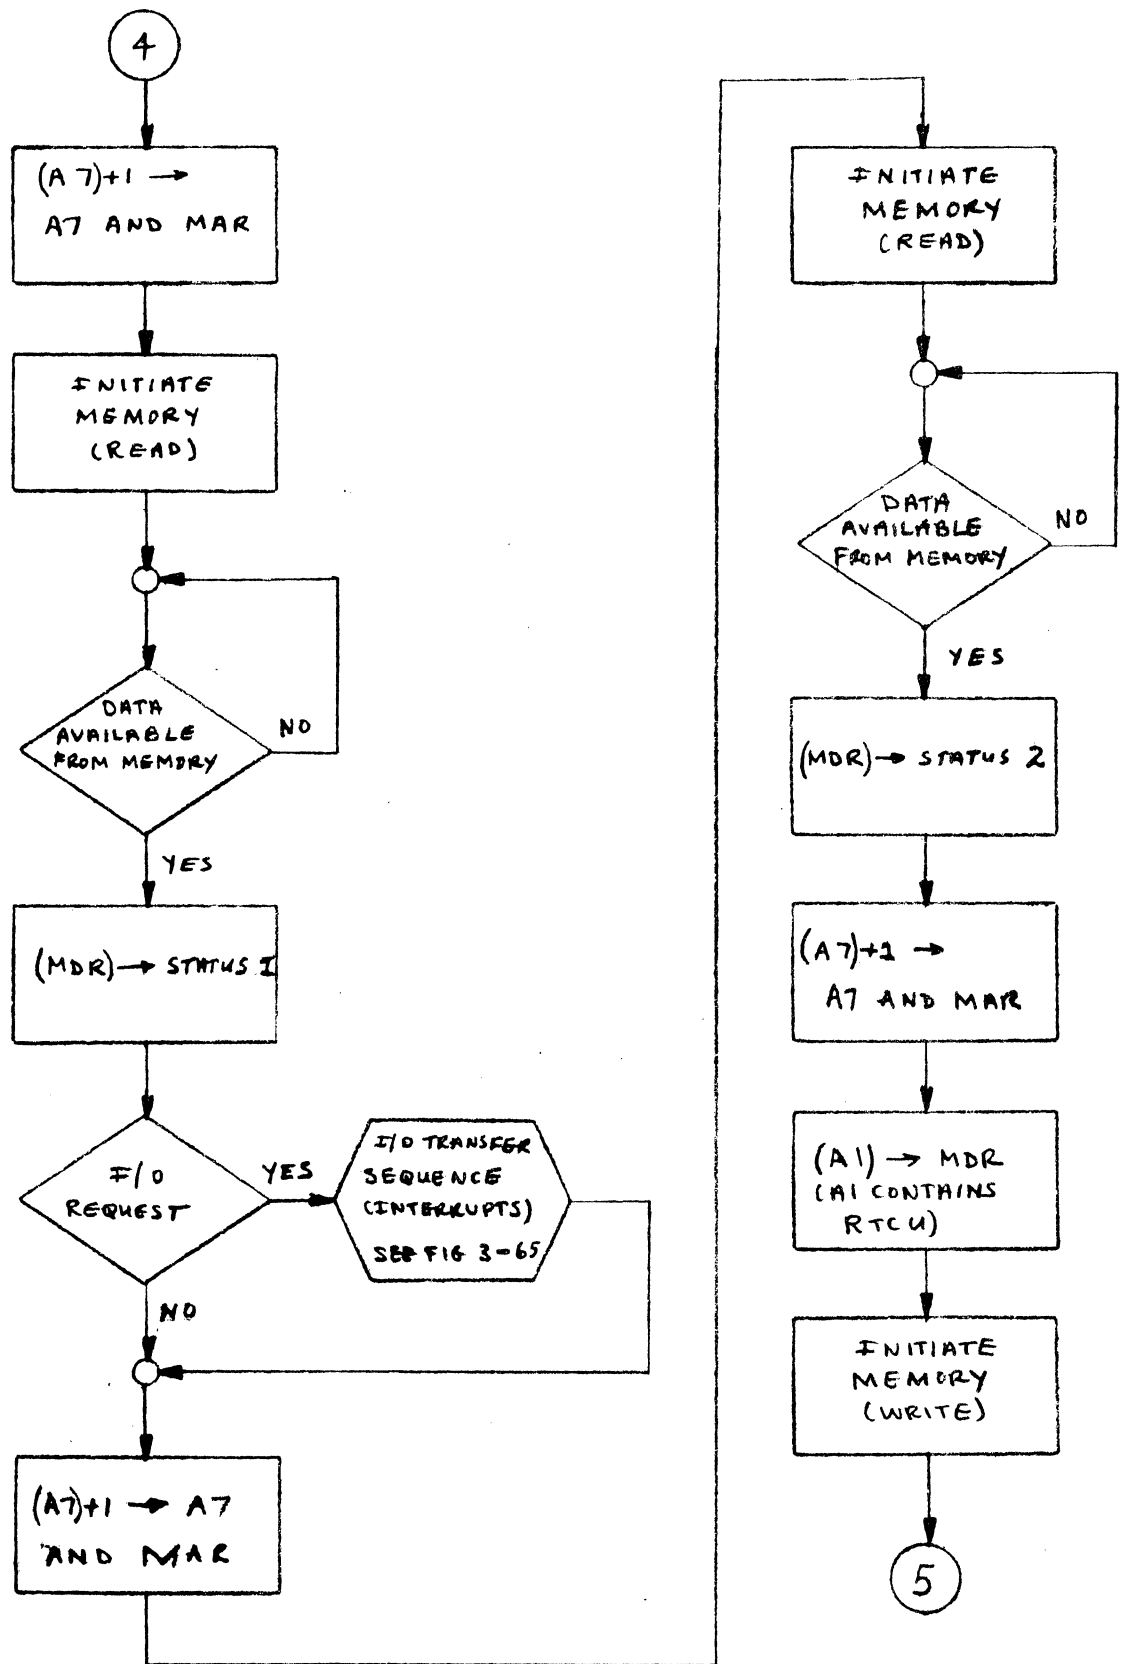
4

(A7)+1 → A7 AND MAR

INITIATE MEMORY (READ)

DATA AVAILABLE FROM MEMORY

NO

YES

(MDR) → STATUS I

I/O REQUEST

YES

I/O TRANSFER SEQUENCE (INTERRUPTS) SEE FIG 3-65

NO

(A7)+1 → A7 AND MAR

INITIATE MEMORY (READ)

DATA AVAILABLE FROM MEMORY

NO

YES

(MDR) → STATUS 2

(A7)+1 → A7 AND MAR

(A1) → MDR (A1 CONTAINS RTCU)

INITIATE MEMORY (WRITE)

5